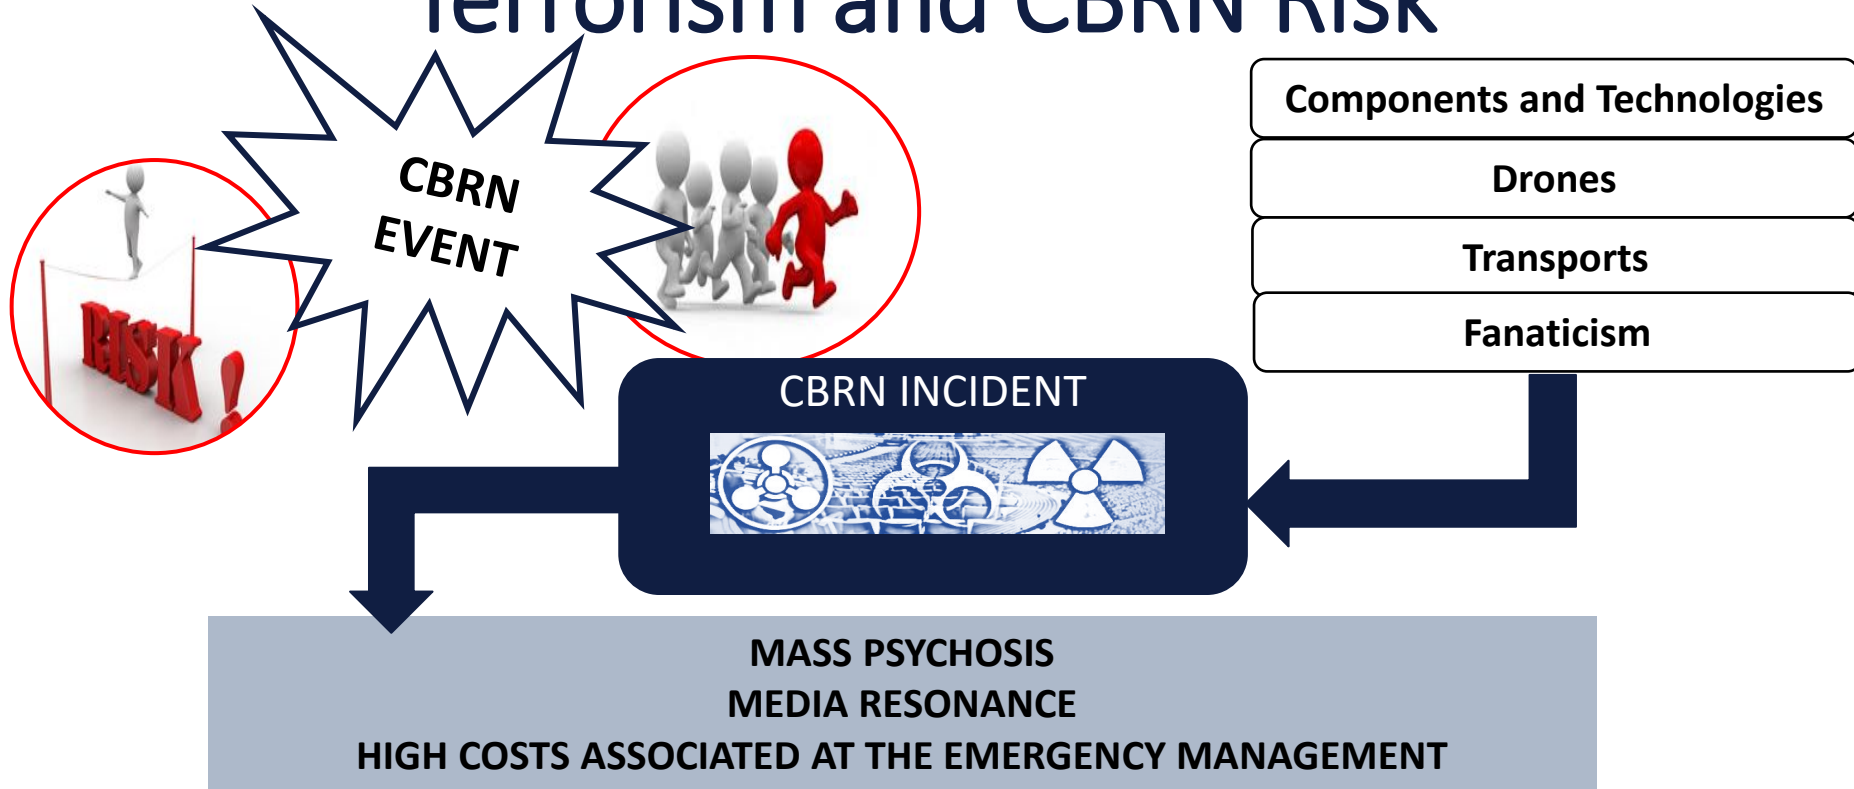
Terrorism and CBRN Risk

CBRN EVENT

RISK!

Components and Technologies

Drones

Transports

Fanaticism

CBRN INCIDENT

MASS PSYCHOSIS
MEDIA RESONANCE
HIGH COSTS ASSOCIATED AT THE EMERGENCY MANAGEMENT